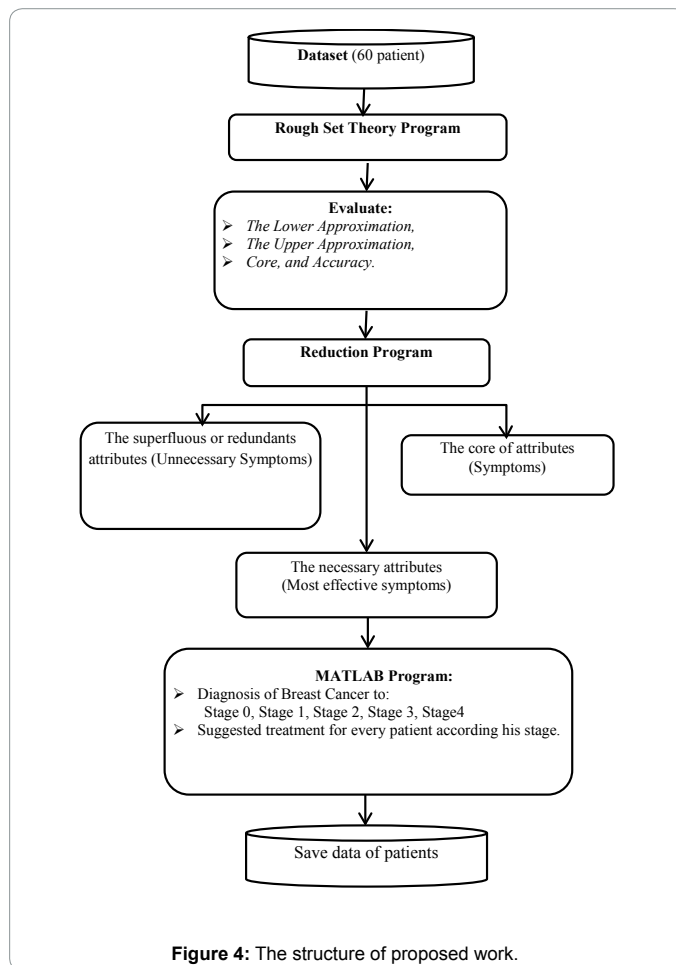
Dataset (60 patient)

Rough Set Theory Program

Evaluate:
➢ The Lower Approximation,
➢ The Upper Approximation,
➢ Core, and Accuracy.

Reduction Program

The superfluous or redundants attributes (Unnecessary Symptoms)

The core of attributes (Symptoms)

The necessary attributes (Most effective symptoms)

MATLAB Program:
➢ Diagnosis of Breast Cancer to: Stage 0, Stage 1, Stage 2, Stage 3, Stage4
➢ Suggested treatment for every patient according his stage.

Save data of patients

Figure 4: The structure of proposed work.